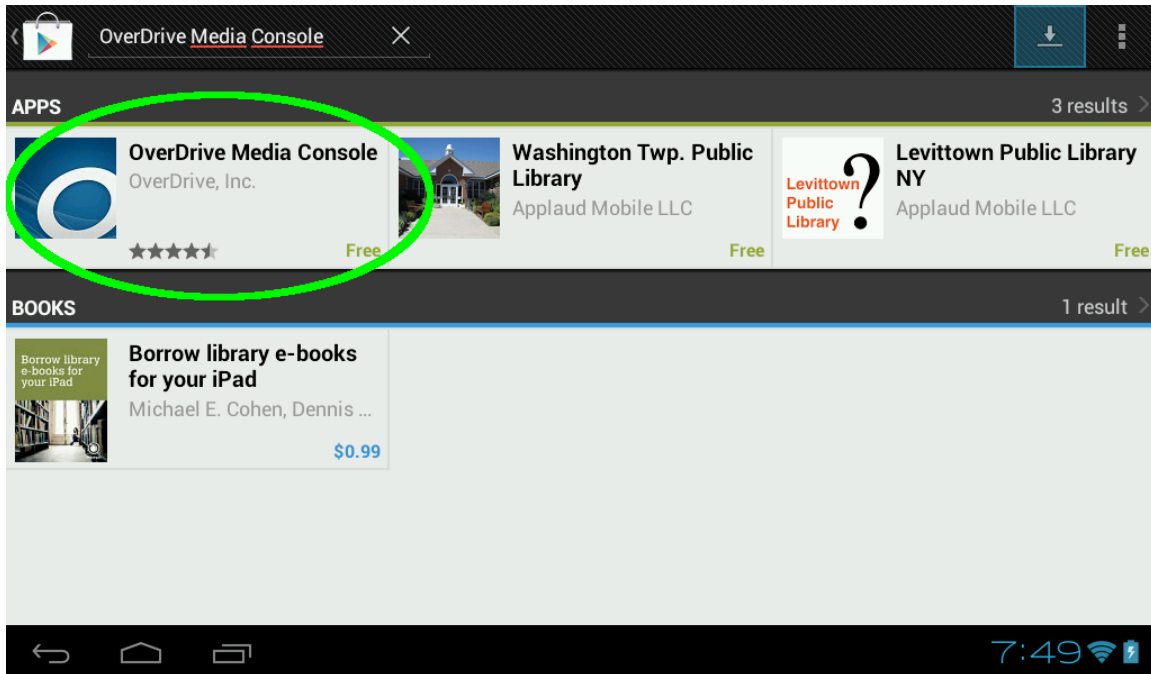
OverDrive Media Console

APPS

3 results

OverDrive Media Console
OverDrive, Inc.
Free

Washington Twp. Public Library
Applaud Mobile LLC
Free

Levittown Public Library
?

Levittown Public Library NY
Applaud Mobile LLC
Free

BOOKS

1 result

Borrow library e-books for your iPad

Borrow library e-books for your iPad
Michael E. Cohen, Dennis ...
$0.99

7:49